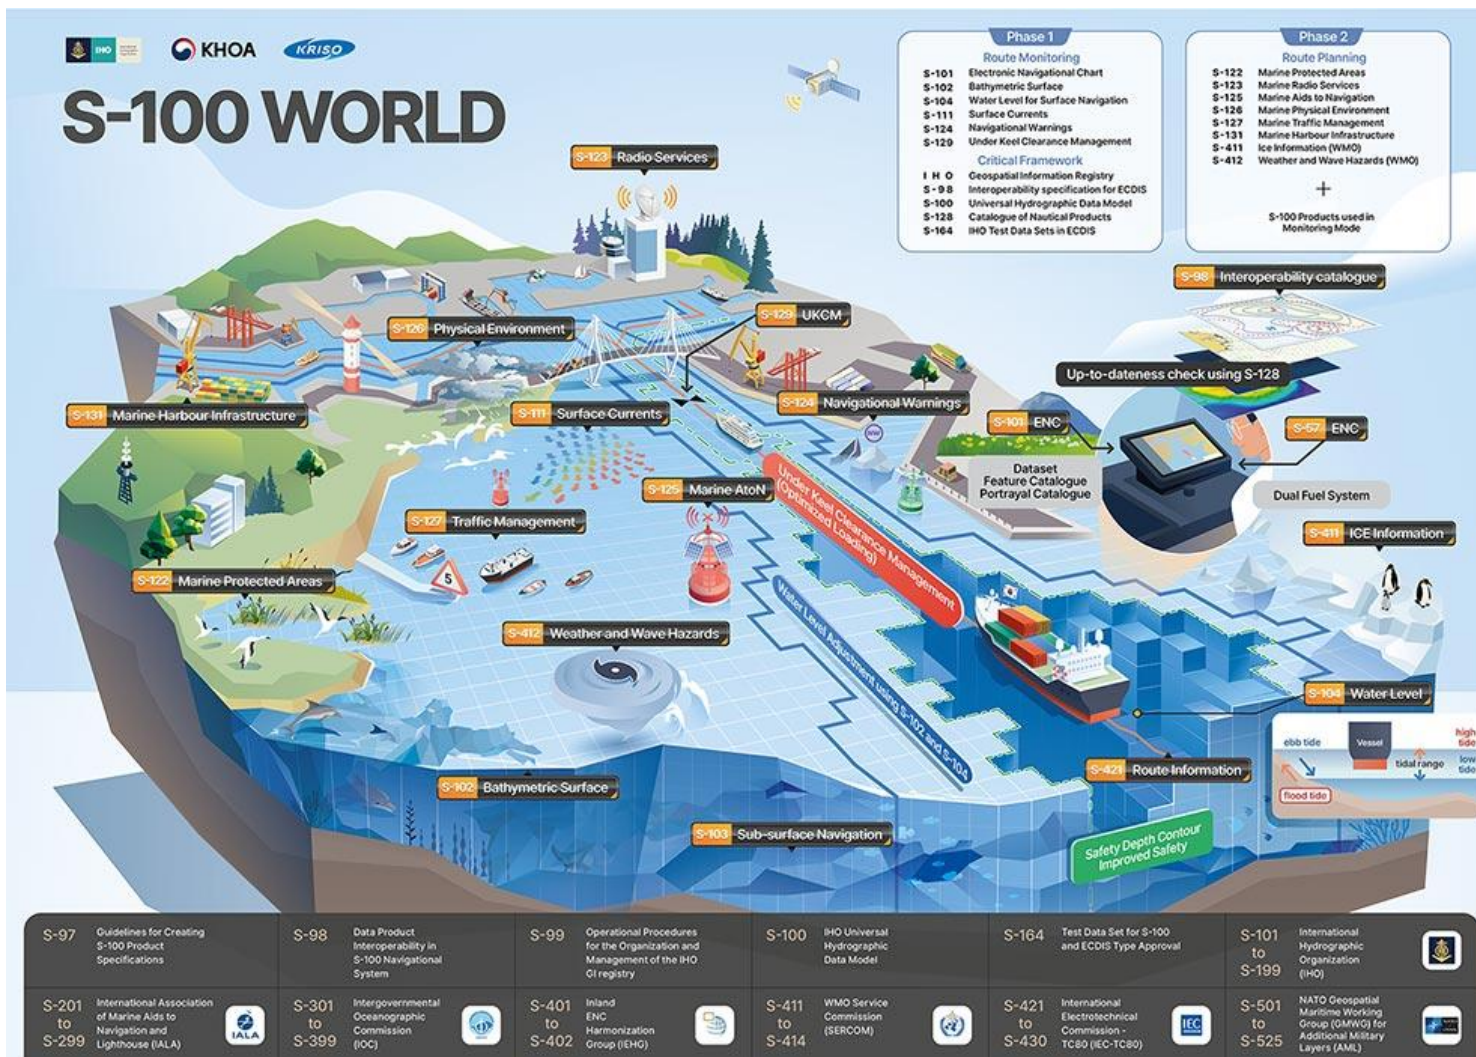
IHO KHOA KRISO

S-100 WORLD

Phase 1

Route Monitoring

S-101 Electronic Navigational Chart
S-102 Bathymetric Surface
S-104 Water Level for Surface Navigation
S-111 Surface Currents
S-124 Navigational Warnings
S-129 Under Keel Clearance Management

Critical Framework

IHO Geospatial Information Registry
S-98 Interoperability specification for ECDIS
S-100 Universal Hydrographic Data Model
S-128 Catalogue of Nautical Products
S-164 IHO Test Data Sets in ECDIS

Phase 2

Route Planning

S-122 Marine Protected Areas
S-123 Marine Radio Services
S-125 Marine Aids to Navigation
S-126 Marine Physical Environment
S-127 Marine Traffic Management
S-131 Marine Harbour Infrastructure
S-411 Ice Information (WMO)
S-412 Weather and Wave Hazards (WMO)

+

S-100 Products used in Monitoring Mode

S-123 Radio Services

S-98 Interoperability catalogue

S-126 Physical Environment

S-129 UKCM

Up-to-dateness check using S-128

S-131 Marine Harbour Infrastructure

S-111 Surface Currents

S-124 Navigational Warnings

S-101 ENC

S-57 ENC

Dataset Feature Catalogue Portrayal Catalogue

S-125 Marine AtoN

Dual Fuel System

Under Keel Clearance Management (Optimized Loading)

S-127 Traffic Management

S-411 ICE Information

S-122 Marine Protected Areas

Water Level Adjustment using S-102 and S-104

S-412 Weather and Wave Hazards

S-104 Water Level

ebb tide Vessel high tide tidal range low tide flood tide

S-421 Route Information

S-102 Bathymetric Surface

S-103 Sub-surface Navigation

Safety Depth Contour Improved Safety

| S-97 | Guidelines for Creating S-100 Product Specifications | S-98 | Data Product Interoperability in S-100 Navigational System | S-99 | Operational Procedures for the Organization and Management of the IHO GI registry | S-100 | IHO Universal Hydrographic Data Model | S-164 | Test Data Set for S-100 and ECDIS Type Approval | S-101 to S-199 | International Hydrographic Organization (IHO) |
|---|---|---|---|---|---|---|---|---|---|---|---|
| S-201 to S-299 | International Association of Marine Aids to Navigation and Lighthouse (IALA) IALA | S-301 to S-399 | Intergovernmental Oceanographic Commission (IOC) | S-401 to S-402 | Inland ENC Harmonization Group (IEHG) | S-411 to S-414 | WMO Service Commission (SERCOM) | S-421 to S-430 | International Electrotechnical Commission - TC80 (IEC-TC80) IEC | S-501 to S-525 | NATO Geospatial Maritime Working Group (GMWG) for Additional Military Layers (AML) |